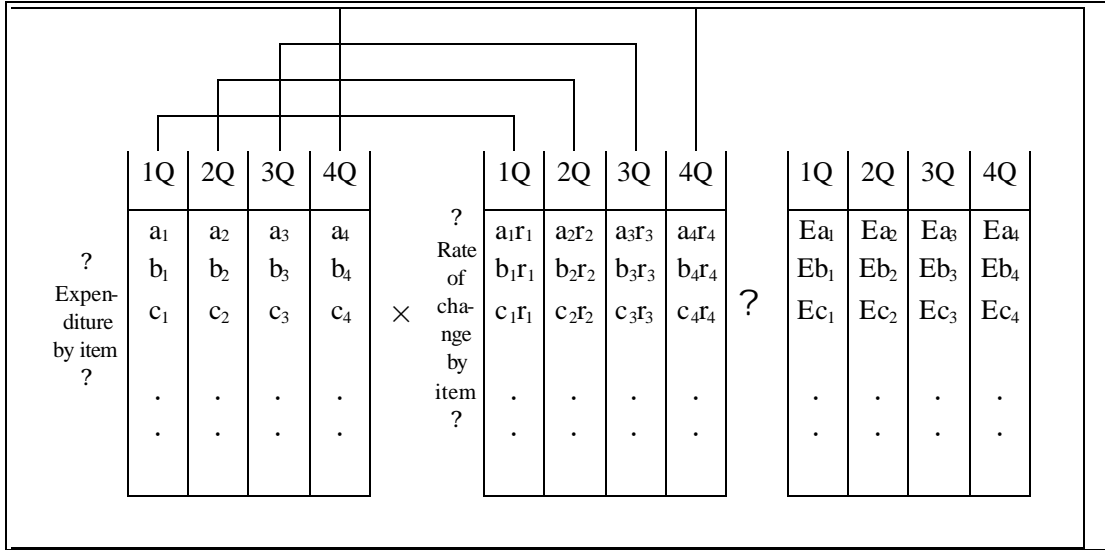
? Expenditure by item ?

| 1Q | 2Q | 3Q | 4Q |
|---|---|---|---|
| $a_1$ | $a_2$ | $a_3$ | $a_4$ |
| $b_1$ | $b_2$ | $b_3$ | $b_4$ |
| $c_1$ | $c_2$ | $c_3$ | $c_4$ |
| . | . | . | . |
| . | . | . | . |

×

? Rate of change by item ?

| 1Q | 2Q | 3Q | 4Q |
|---|---|---|---|
| $a_1r_1$ | $a_2r_2$ | $a_3r_3$ | $a_4r_4$ |
| $b_1r_1$ | $b_2r_2$ | $b_3r_3$ | $b_4r_4$ |
| $c_1r_1$ | $c_2r_2$ | $c_3r_3$ | $c_4r_4$ |
| . | . | . | . |
| . | . | . | . |

?

| 1Q | 2Q | 3Q | 4Q |
|---|---|---|---|
| $Ea_1$ | $Ea_2$ | $Ea_3$ | $Ea_4$ |
| $Eb_1$ | $Eb_2$ | $Eb_3$ | $Eb_4$ |
| $Ec_1$ | $Ec_2$ | $Ec_3$ | $Ec_4$ |
| . | . | . | . |
| . | . | . | . |